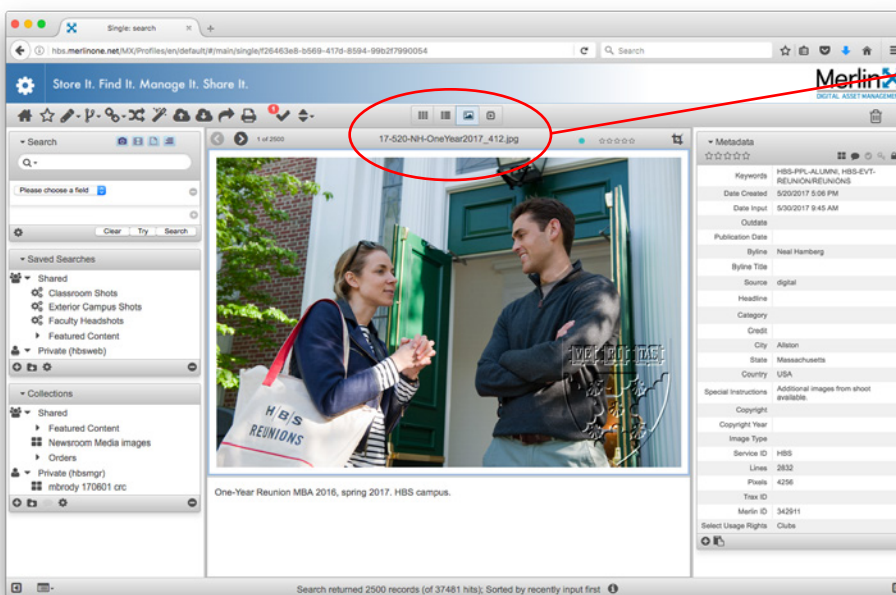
Single: search

hbs.merlinone.net/MX/Profiles/en/default/#/main/single/f26463e8-b569-417d-8594-99b2f7990054

Search

Store It. Find It. Manage It. Share It.

Merlin

DIGITAL ASSET MANAGEME

1

Search

Please choose a field

Clear Try Search

Saved Searches

Shared

Classroom Shots

Exterior Campus Shots

Faculty Headshots

Featured Content

Private (hbsweb)

Collections

Shared

Featured Content

Newsroom Media images

Orders

Private (hbsmgr)

mbrody 170601 crc

1 of 2500

17-520-NH-OneYear2017_412.jpg

HBS REUNIONS

One-Year Reunion MBA 2016, spring 2017. HBS campus.

Metadata

| | |
|---|---|
| Keywords | HBS-PPL-ALUMNI, HBS-EVT-REUNION/REUNIONS |
| Date Created | 5/20/2017 5:06 PM |
| Date Input | 5/30/2017 9:45 AM |
| Outdate | |
| Publication Date | |
| Byline | Neal Hamberg |
| Byline Title | |
| Source | digital |
| Headline | |
| Category | |
| Credit | |
| City | Allston |
| State | Massachusetts |
| Country | USA |
| Special Instructions | Additional images from shoot available. |
| Copyright | |
| Copyright Year | |
| Image Type | |
| Service ID | HBS |
| Lines | 2832 |
| Pixels | 4256 |
| Trax ID | |
| Merlin ID | 342911 |
| Select Usage Rights | Clubs |

Search returned 2500 records (of 37481 hits); Sorted by recently input first